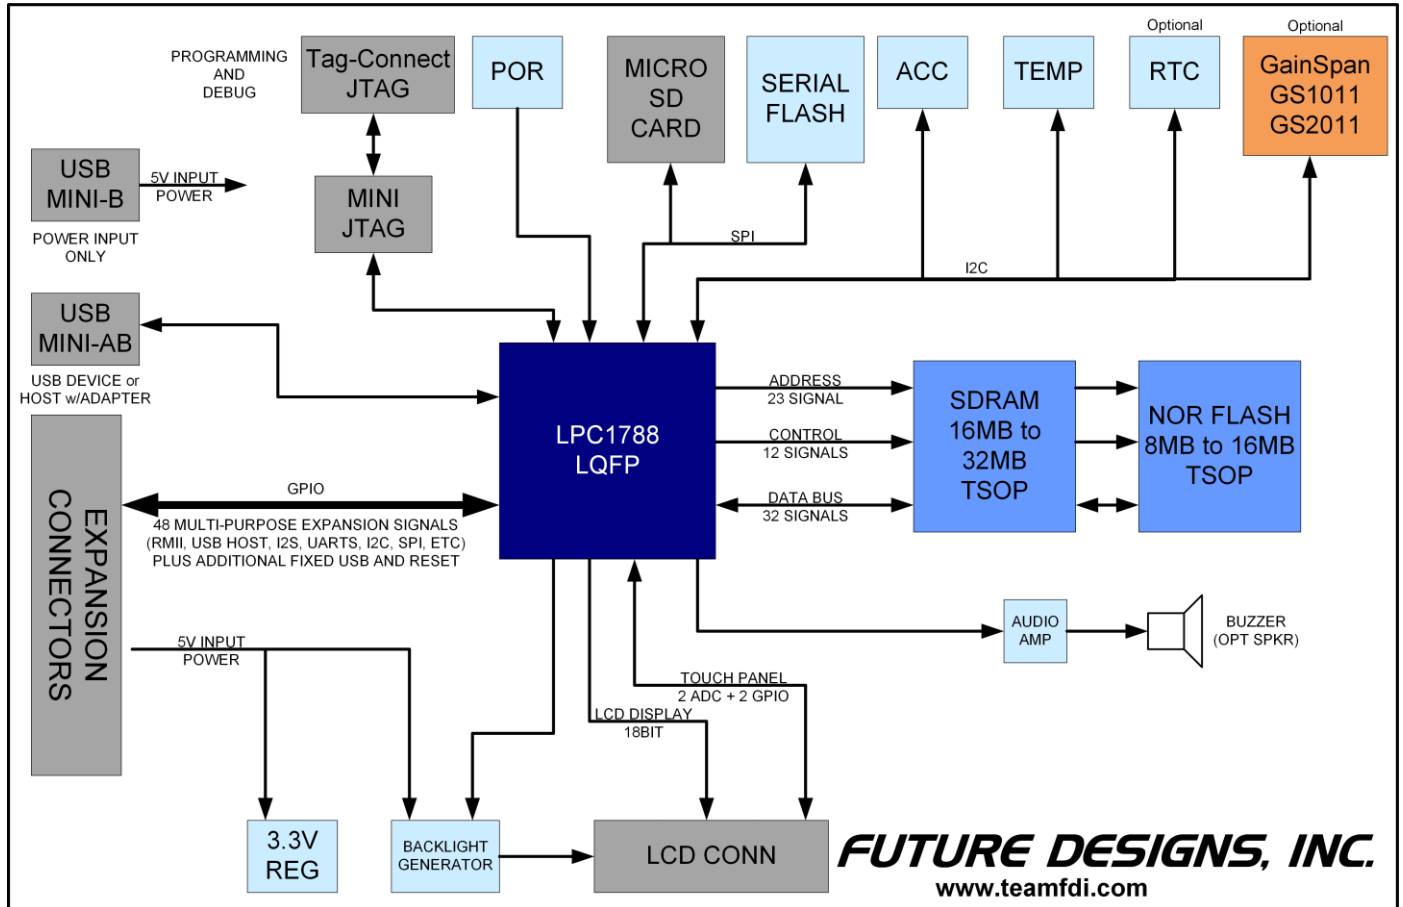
PROGRAMMING AND DEBUG

Tag-Connect JTAG

POR

MICRO SD CARD

SERIAL FLASH

ACC

TEMP

Optional
RTC

Optional
GainSpan GS1011 GS2011

USB MINI-B

5V INPUT POWER

POWER INPUT ONLY

MINI JTAG

SPI

I2C

USB MINI-AB

USB DEVICE or HOST w/ADAPTER

LPC1788 LQFP

ADDRESS 23 SIGNAL

CONTROL 12 SIGNALS

DATA BUS 32 SIGNALS

SDRAM 16MB to 32MB TSOP

NOR FLASH 8MB to 16MB TSOP

EXPANSION CONNECTORS

GPIO

48 MULTI-PURPOSE EXPANSION SIGNALS (RMII, USB HOST, I2S, UARTS, I2C, SPI, ETC) PLUS ADDITIONAL FIXED USB AND RESET

AUDIO AMP

BUZZER (OPT SPKR)

5V INPUT POWER

TOUCH PANEL 2 ADC + 2 GPIO

LCD DISPLAY 18BIT

3.3V REG

BACKLIGHT GENERATOR

LCD CONN

FUTURE DESIGNS, INC.
www.teamfdi.com